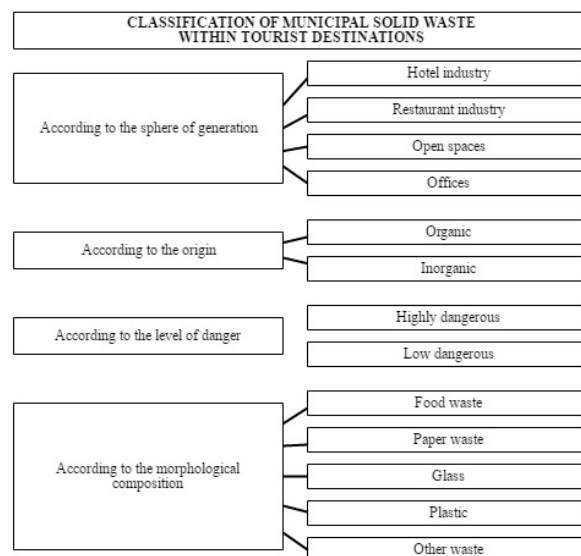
CLASSIFICATION OF MUNICIPAL SOLID WASTE WITHIN TOURIST DESTINATIONS

According to the sphere of generation

Hotel industry

Restaurant industry

Open spaces

Offices

According to the origin

Organic

Inorganic

According to the level of danger

Highly dangerous

Low dangerous

According to the morphological composition

Food waste

Paper waste

Glass

Plastic

Other waste